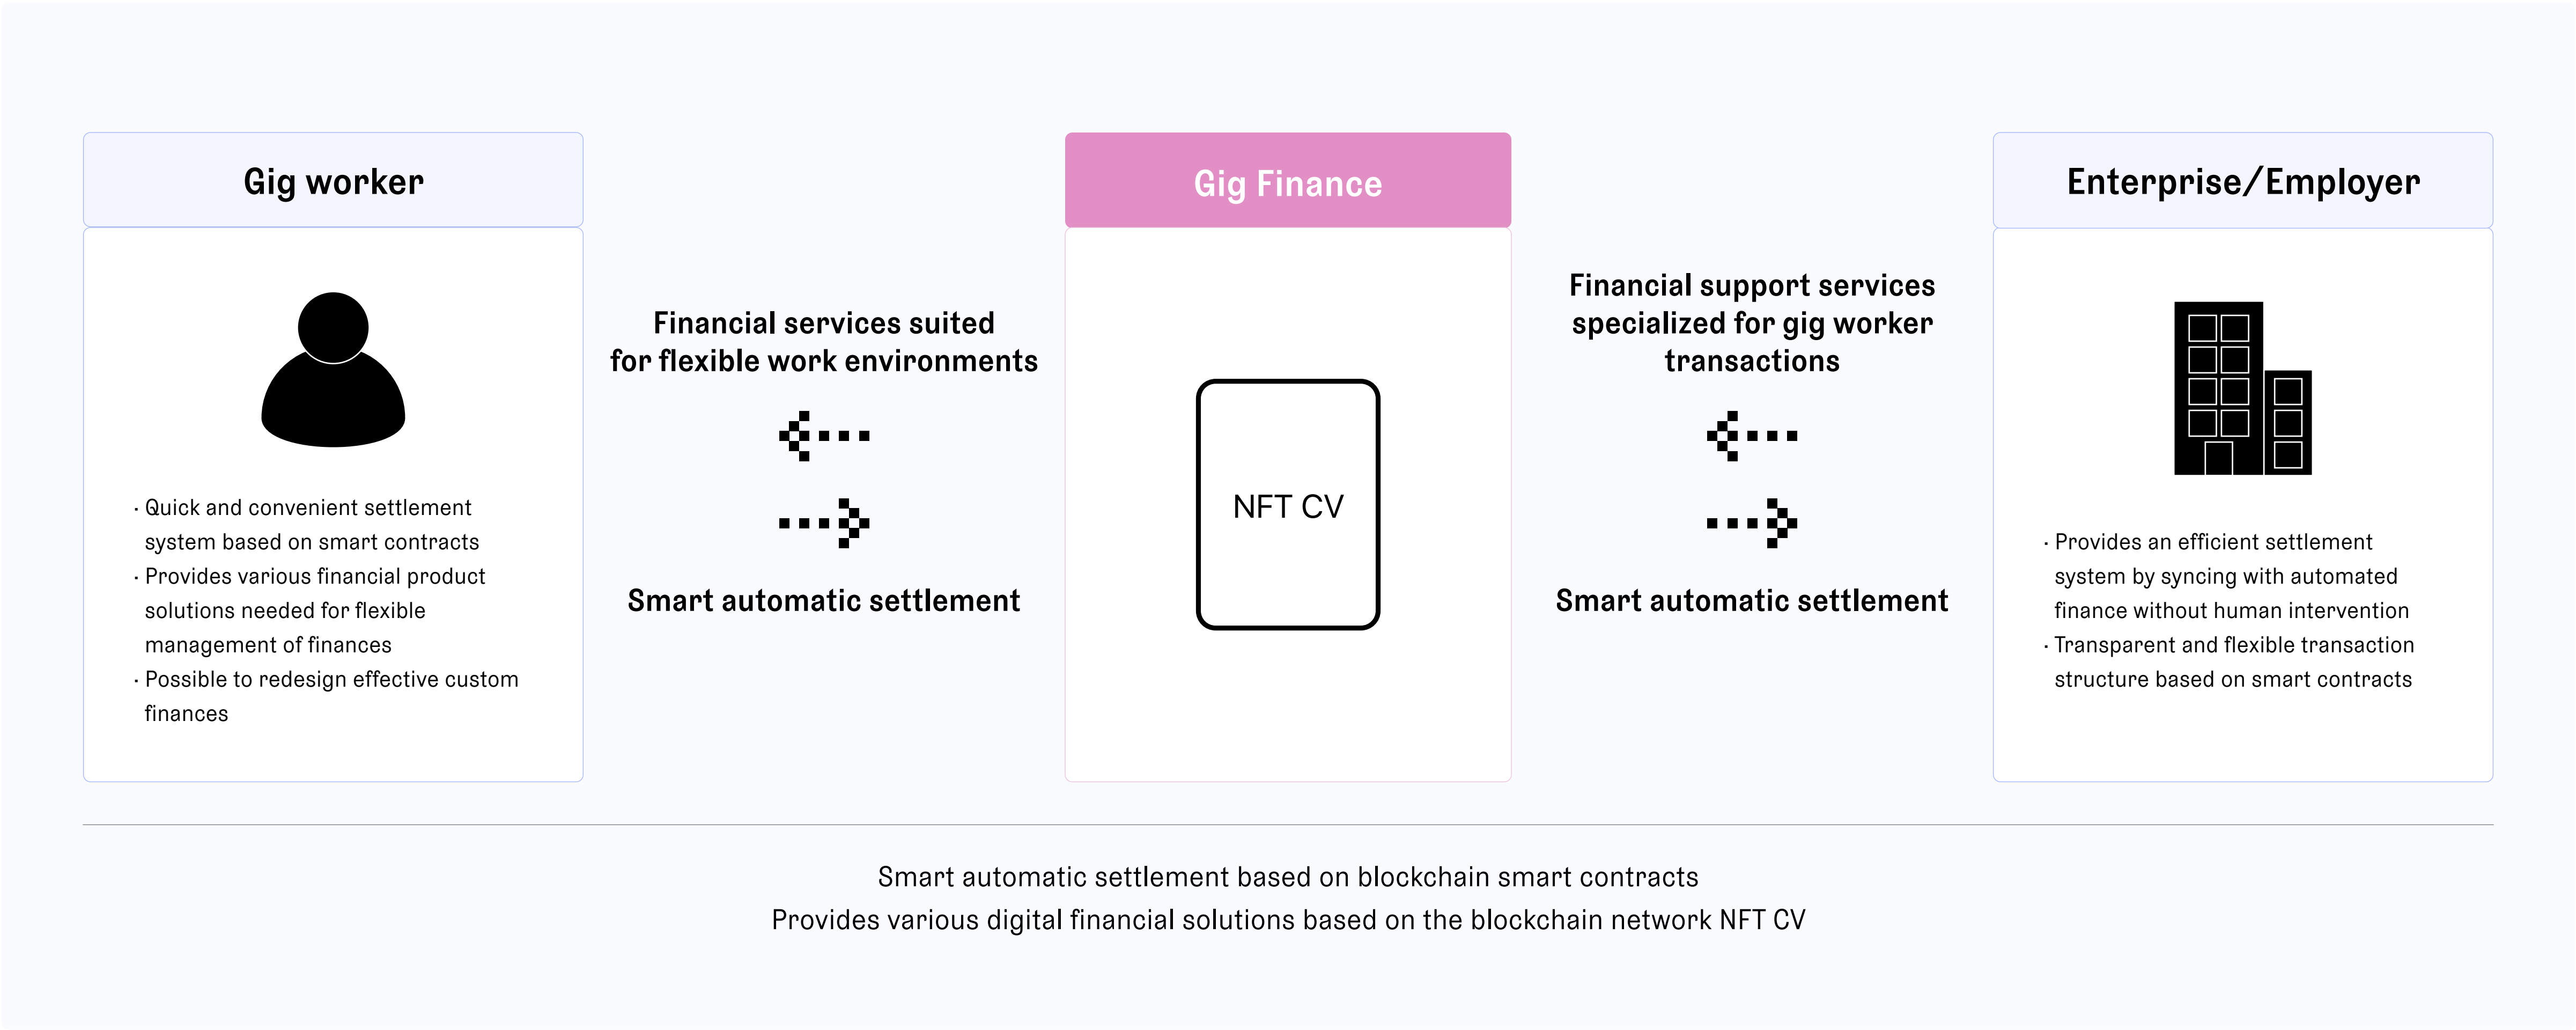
Gig worker

· Quick and convenient settlement system based on smart contracts
· Provides various financial product solutions needed for flexible management of finances
· Possible to redesign effective custom finances

Financial services suited for flexible work environments

Smart automatic settlement

Gig Finance

NFT CV

Financial support services specialized for gig worker transactions

Smart automatic settlement

Enterprise/Employer

· Provides an efficient settlement system by syncing with automated finance without human intervention
· Transparent and flexible transaction structure based on smart contracts

Smart automatic settlement based on blockchain smart contracts
Provides various digital financial solutions based on the blockchain network NFT CV